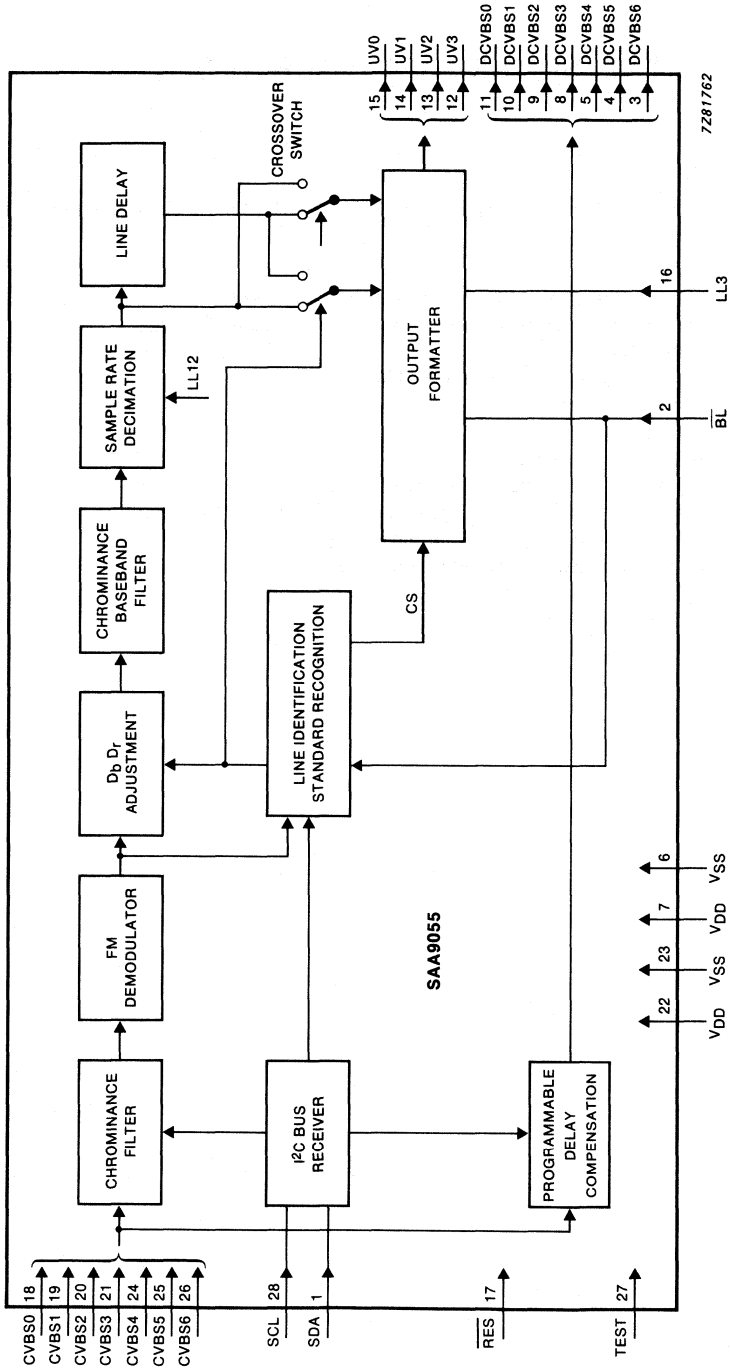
CVBS0 18
CVBS1 19
CVBS2 20
CVBS3 21
CVBS4 24
CVBS5 25
CVBS6 26

SCL 28
SDA 1

$\overline{RES}$ 17

TEST 27

CHROMINANCE FILTER

FM DEMODULATOR

$D_b$ $D_r$ ADJUSTMENT

CHROMINANCE BASEBAND FILTER

SAMPLE RATE DECIMATION

LL12

LINE DELAY

CROSSOVER SWITCH

$I^2C$ BUS RECEIVER

LINE IDENTIFICATION STANDARD RECOGNITION

CS

OUTPUT FORMATTER

PROGRAMMABLE DELAY COMPENSATION

SAA9055

22 $V_{DD}$
23 $V_{SS}$
7 $V_{DD}$
6 $V_{SS}$

15 UV0
14 UV1
13 UV2
12 UV3

11 DCVBS0
10 DCVBS1
9 DCVBS2
8 DCVBS3
5 DCVBS4
4 DCVBS5
3 DCVBS6

16 LL3

2 $\overline{BL}$

7281762